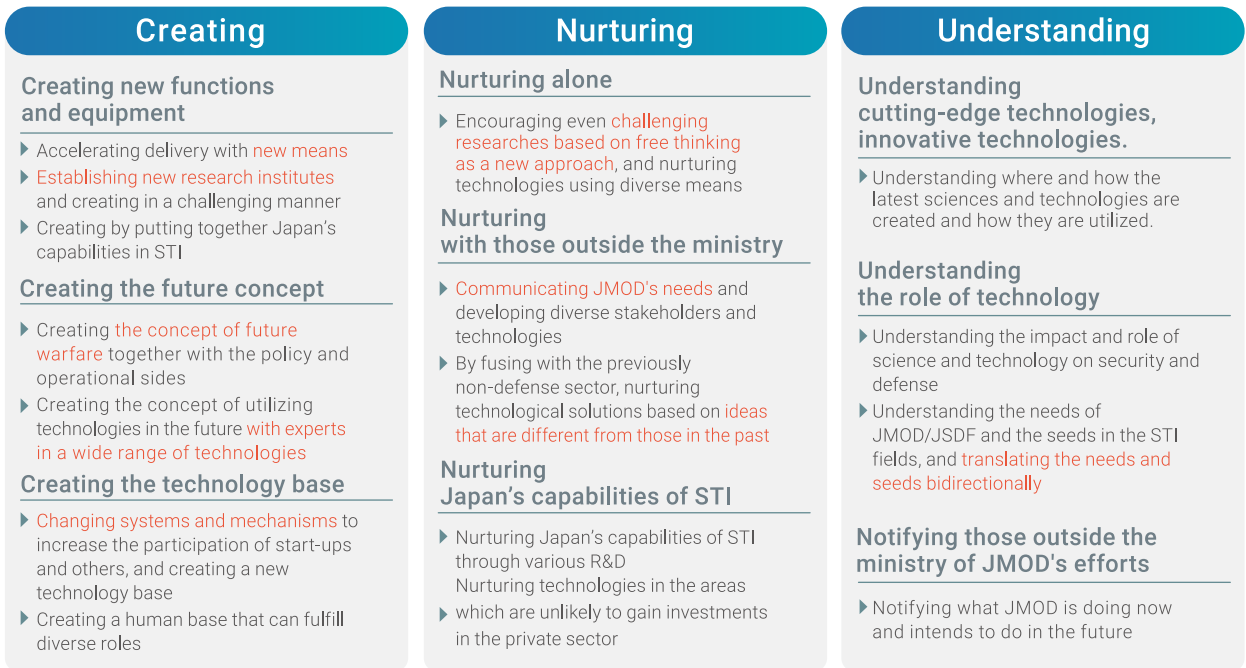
Creating

Creating new functions and equipment

Accelerating delivery with new means

Establishing new research institutes and creating in a challenging manner

Creating by putting together Japan's capabilities in STI

Creating the future concept

Creating the concept of future warfare together with the policy and operational sides

Creating the concept of utilizing technologies in the future with experts in a wide range of technologies

Creating the technology base

Changing systems and mechanisms to increase the participation of start-ups and others, and creating a new technology base

Creating a human base that can fulfill diverse roles

Nurturing

Nurturing alone

Encouraging even challenging researches based on free thinking as a new approach, and nurturing technologies using diverse means

Nurturing with those outside the ministry

Communicating JMOD's needs and developing diverse stakeholders and technologies

By fusing with the previously non-defense sector, nurturing technological solutions based on ideas that are different from those in the past

Nurturing Japan's capabilities of STI

Nurturing Japan's capabilities of STI through various R&D
Nurturing technologies in the areas

which are unlikely to gain investments in the private sector

Understanding

Understanding cutting-edge technologies, innovative technologies.

Understanding where and how the latest sciences and technologies are created and how they are utilized.

Understanding the role of technology

Understanding the impact and role of science and technology on security and defense

Understanding the needs of JMOD/JSDF and the seeds in the STI fields, and translating the needs and seeds bidirectionally

Notifying those outside the ministry of JMOD's efforts

Notifying what JMOD is doing now and intends to do in the future